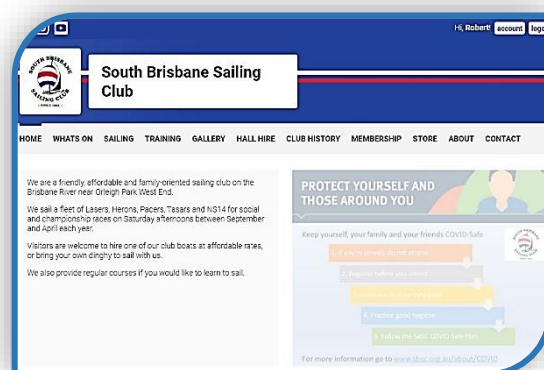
Hi, Robert! account logo

SOUTH BRISBANE SAILING CLUB

South Brisbane Sailing Club

HOME WHATS ON SAILING TRAINING GALLERY HALL HIRE CLUB HISTORY MEMBERSHIP STORE ABOUT CONTACT

We are a friendly, affordable and family-oriented sailing club on the Brisbane River near Orleigh Park West End.

We sail a fleet of Lasers, Herons, Pacers, Tasars and NS14 for social and championship races on Saturday afternoons between September and April each year.

Visitors are welcome to hire one of our club boats at affordable rates, or bring your own dinghy to sail with us.

We also provide regular courses if you would like to learn to sail.

PROTECT YOURSELF AND THOSE AROUND YOU

Keep yourself, your family and your friends COVID-Safe

1. If you're unwell, do not attend

2. Register before you attend

3. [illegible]

4. Practise good hygiene

5. Follow the SBSC COVID-Safe Plan

For more information go to www.sbsc.org.au/about/COVID